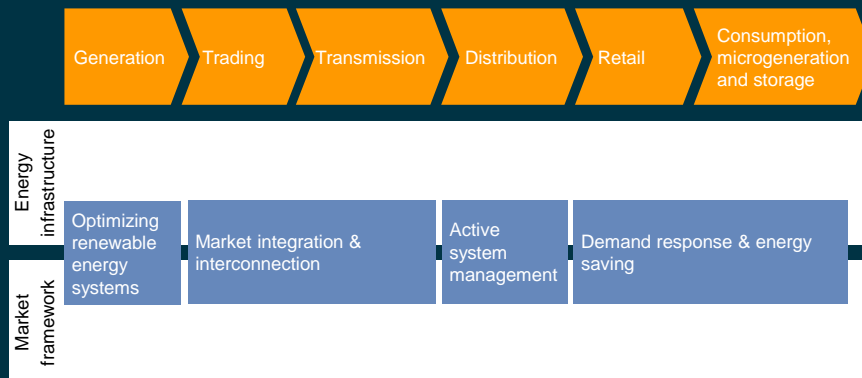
Generation

Trading

Transmission

Distribution

Retail

Consumption, microgeneration and storage

Energy infrastructure

Market framework

Optimizing renewable energy systems

Market integration & interconnection

Active system management

Demand response & energy saving